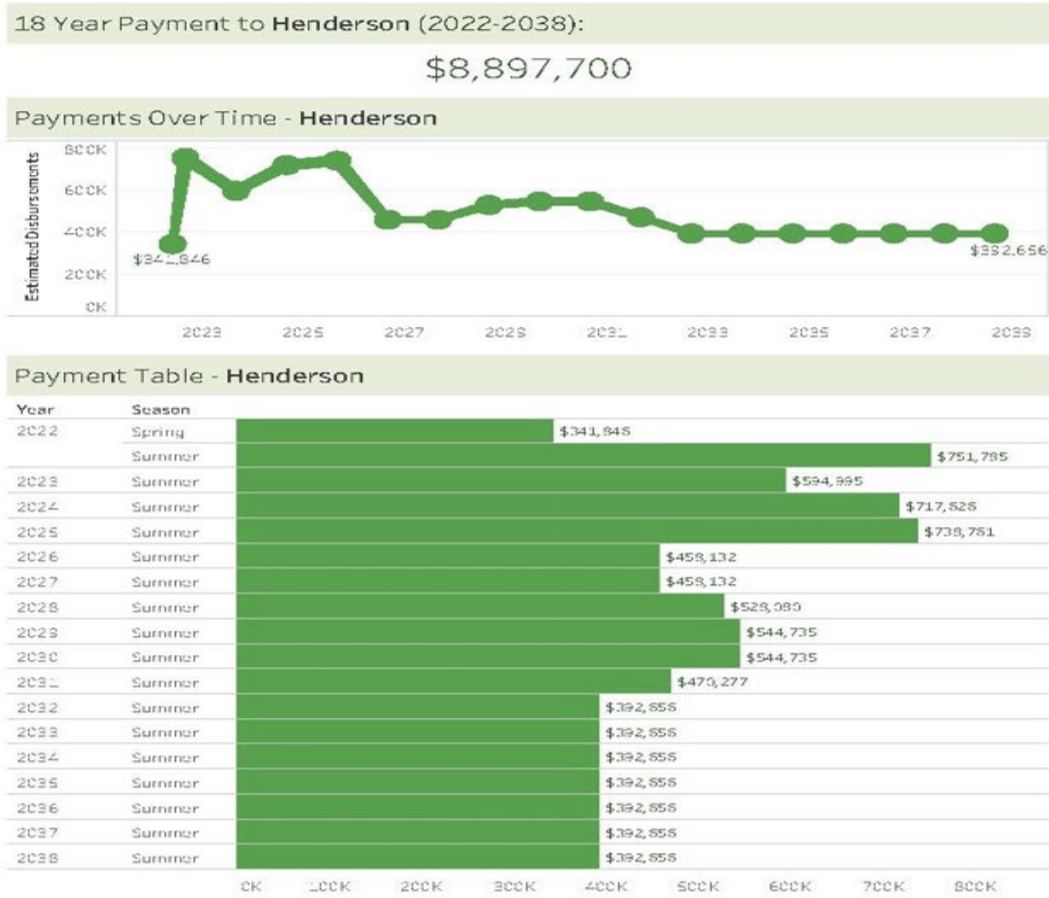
18 Year Payment to Henderson (2022-2038):

$8,897,700

Payments Over Time - Henderson

Estimated Disbursements

800K
600K
400K
200K
0K

$341,846
$392,656

2023 2025 2027 2029 2031 2033 2035 2037 2039

Payment Table - Henderson

| Year | Season | |
|---|---|---|
| 2022 | Spring | $341,846 |
| | Summer | $751,785 |
| 2023 | Summer | $594,995 |
| 2024 | Summer | $717,626 |
| 2025 | Summer | $738,751 |
| 2026 | Summer | $458,132 |
| 2027 | Summer | $458,132 |
| 2028 | Summer | $528,080 |
| 2029 | Summer | $544,735 |
| 2030 | Summer | $544,735 |
| 2031 | Summer | $479,277 |
| 2032 | Summer | $392,656 |
| 2033 | Summer | $392,656 |
| 2034 | Summer | $392,656 |
| 2035 | Summer | $392,656 |
| 2036 | Summer | $392,656 |
| 2037 | Summer | $392,656 |
| 2038 | Summer | $392,656 |

0K 100K 200K 300K 400K 500K 600K 700K 800K